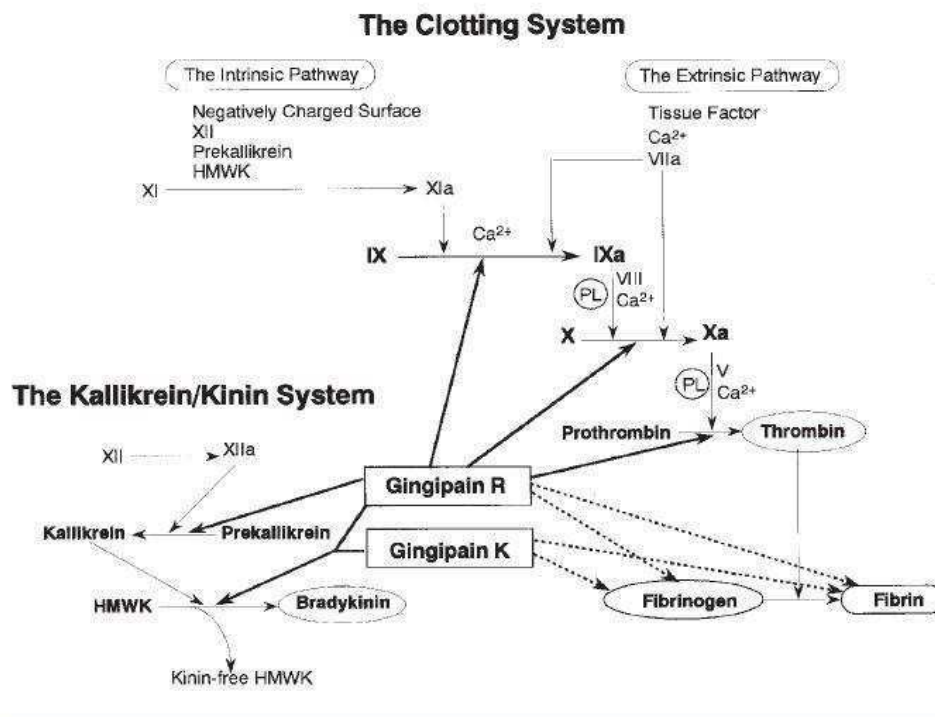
The Clotting System

The Intrinsic Pathway

Negatively Charged Surface
XII
Prekallikrein
HMWK

XI

XIa

The Extrinsic Pathway

Tissue Factor
$Ca^{2+}$
VIIa

IX

$Ca^{2+}$

IXa

PL

VIII
$Ca^{2+}$

X

Xa

PL

V
$Ca^{2+}$

The Kallikrein/Kinin System

Prothrombin

Thrombin

XII

XIIa

Gingipain R

Kallikrein

Prekallikrein

Gingipain K

HMWK

Bradykinin

Fibrinogen

Fibrin

Kinin-free HMWK